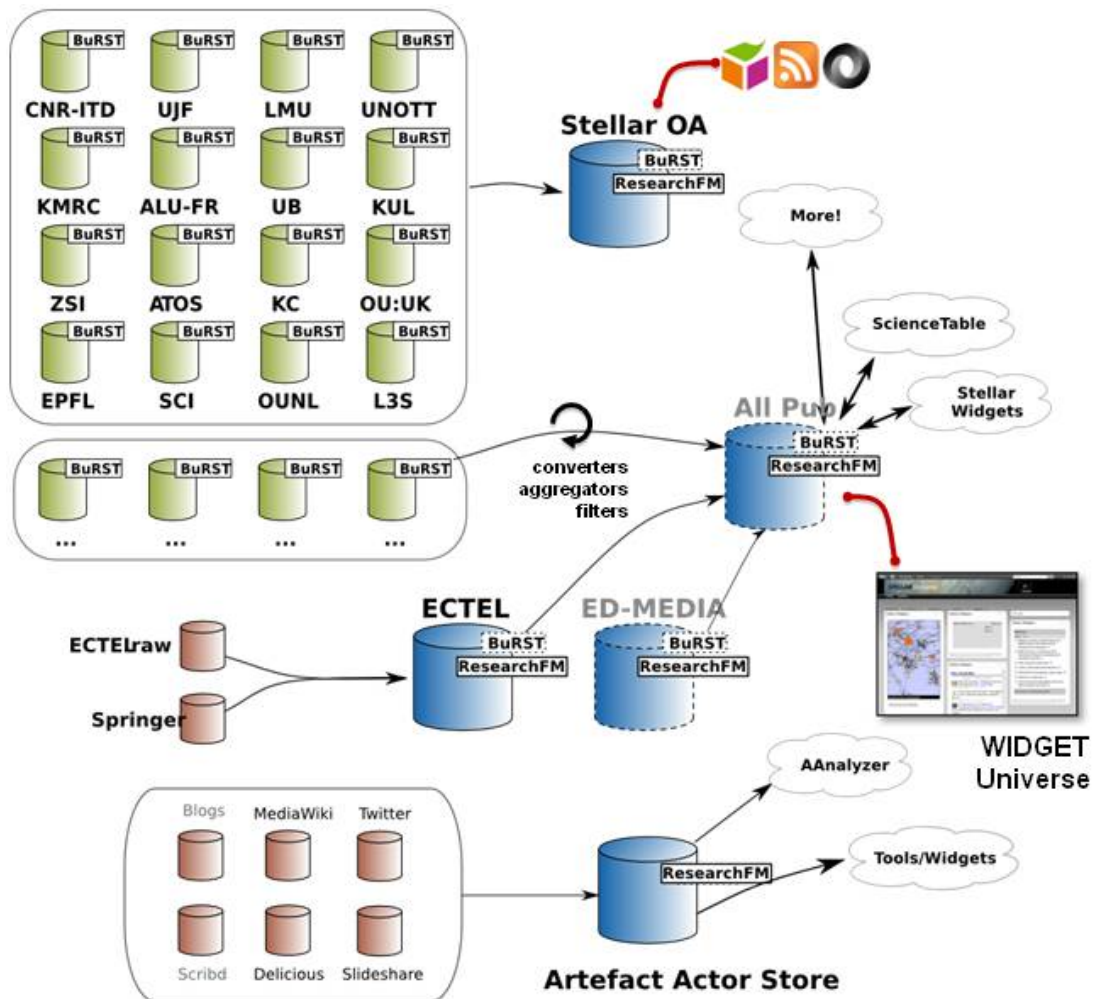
BuRST
CNR-ITD
BuRST
UJF
BuRST
LMU
BuRST
UNOTT
BuRST
KMRC
BuRST
ALU-FR
BuRST
UB
BuRST
KUL
BuRST
ZSI
BuRST
ATOS
BuRST
KC
BuRST
OU:UK
BuRST
EPFL
BuRST
SCI
BuRST
OUNL
BuRST
L3S

Stellar OA
BuRST
ResearchFM

More!
ScienceTable
Stellar Widgets

All Pub
BuRST
ResearchFM

BuRST
BuRST
BuRST
BuRST
...
...
...
...

converters
aggregators
filters

ECTELraw
Springer

ECTEL
BuRST
ResearchFM

ED-MEDIA
BuRST
ResearchFM

WIDGET Universe

Blogs
MediaWiki
Twitter
Scribd
Delicious
Slideshare

ResearchFM
Artefact Actor Store

AAnalyzer
Tools/Widgets